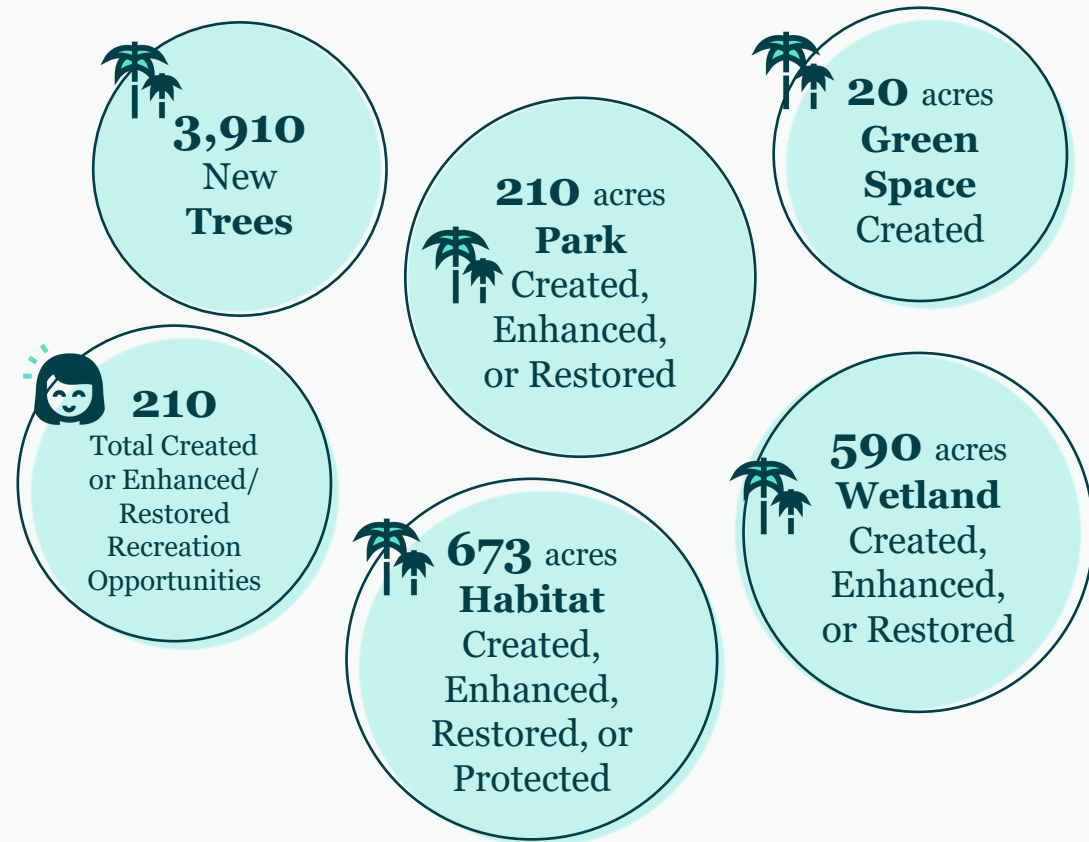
3,910
New
Trees

210 acres
Park
Created, Enhanced, or Restored

20 acres
Green Space
Created

210
Total Created or Enhanced/ Restored Recreation Opportunities

673 acres
Habitat
Created, Enhanced, Restored, or Protected

590 acres
Wetland
Created, Enhanced, or Restored